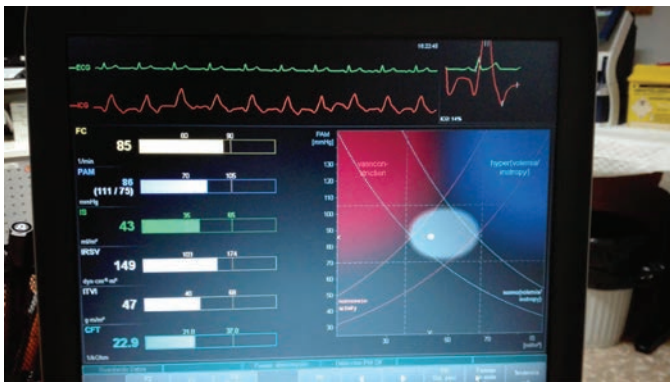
18:22:48

ECG

ICG

ICG 14%

FC
85
60
90
1/min

PAM
86
(111 / 75)
70
105
mmHg

IS
43
35
65
ml/m²

IRSV
149
103
174
dyn·cm⁻⁵·m²

ITVI
47
40
60
g·m/m²

CFT
22.9
21.8
37.0
1/k/Ohm

PAM
[mmHg]
140
130
120
110
100
90
80
70
60
50
40
30
30
50
70
IS
[ml/m²]

vasocon-
striction

hyper(volemia/
inotropy)

normo(volemia/
inotropy)

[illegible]
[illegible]